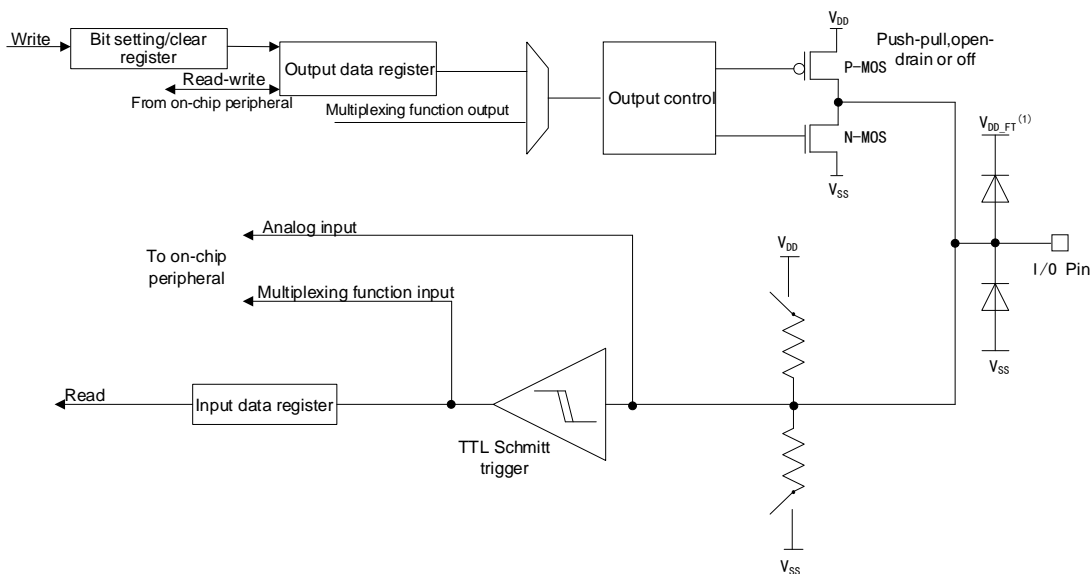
Write

Bit setting/clear register

Read-write

From on-chip peripheral

Output data register

Multiplexing function output

Output control

$V_{DD}$

Push-pull,open-drain or off

P-MOS

N-MOS

$V_{SS}$

$V_{DD\_FT}^{(1)}$

Analog input

To on-chip peripheral

Multiplexing function input

$V_{DD}$

I/O Pin

$V_{SS}$

Read

Input data register

TTL Schmitt trigger

$V_{SS}$